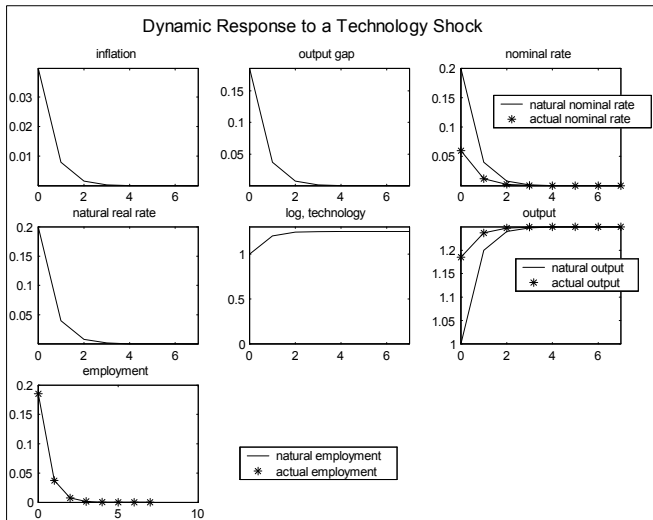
Dynamic Response to a Technology Shock

inflation

0.03
0.02
0.01

0 2 4 6

output gap

0.15
0.1
0.05

0 2 4 6

nominal rate

0.2
0.15
0.1
0.05

0 2 4 6

natural nominal rate
actual nominal rate

natural real rate

0.2
0.15
0.1
0.05

0 2 4 6

log, technology

1

0.5

0

0 2 4 6

output

1.2
1.15
1.1
1.05
1

0 2 4 6

natural output
actual output

employment

0.2
0.15
0.1
0.05
0

0 5 10

natural employment
actual employment